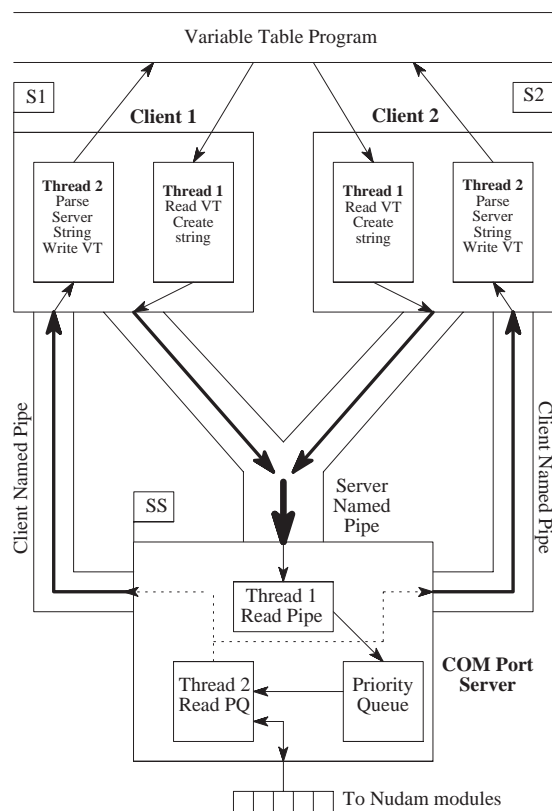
Variable Table Program

S1

S2

Client 1

Client 2

Thread 2
Parse Server String Write VT

Thread 1
Read VT Create string

Thread 1
Read VT Create string

Thread 2
Parse Server String Write VT

Client Named Pipe

Client Named Pipe

SS

Server Named Pipe

Thread 1
Read Pipe

COM Port Server

Thread 2
Read PQ

Priority Queue

To Nudam modules